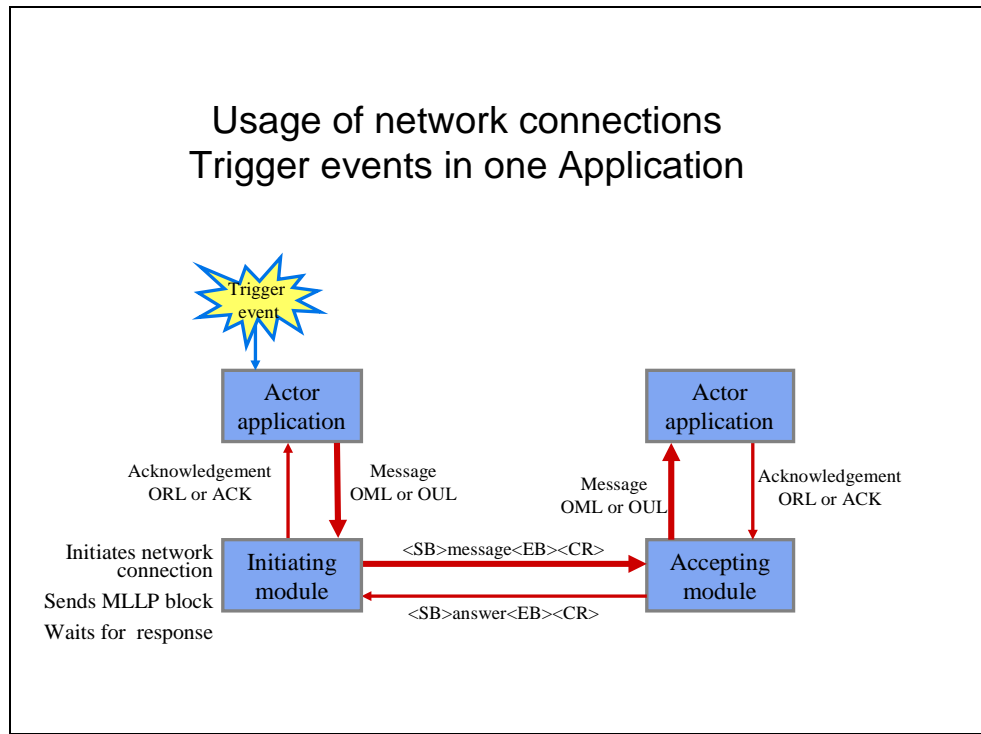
Usage of network connections
Trigger events in one Application

Trigger event

Actor application

Acknowledgement ORL or ACK

Message OML or OUL

Actor application

Message OML or OUL

Acknowledgement ORL or ACK

Initiates network connection
Sends MLLP block
Waits for response

Initiating module

<SB>message<EB><CR>

<SB>answer<EB><CR>

Accepting module